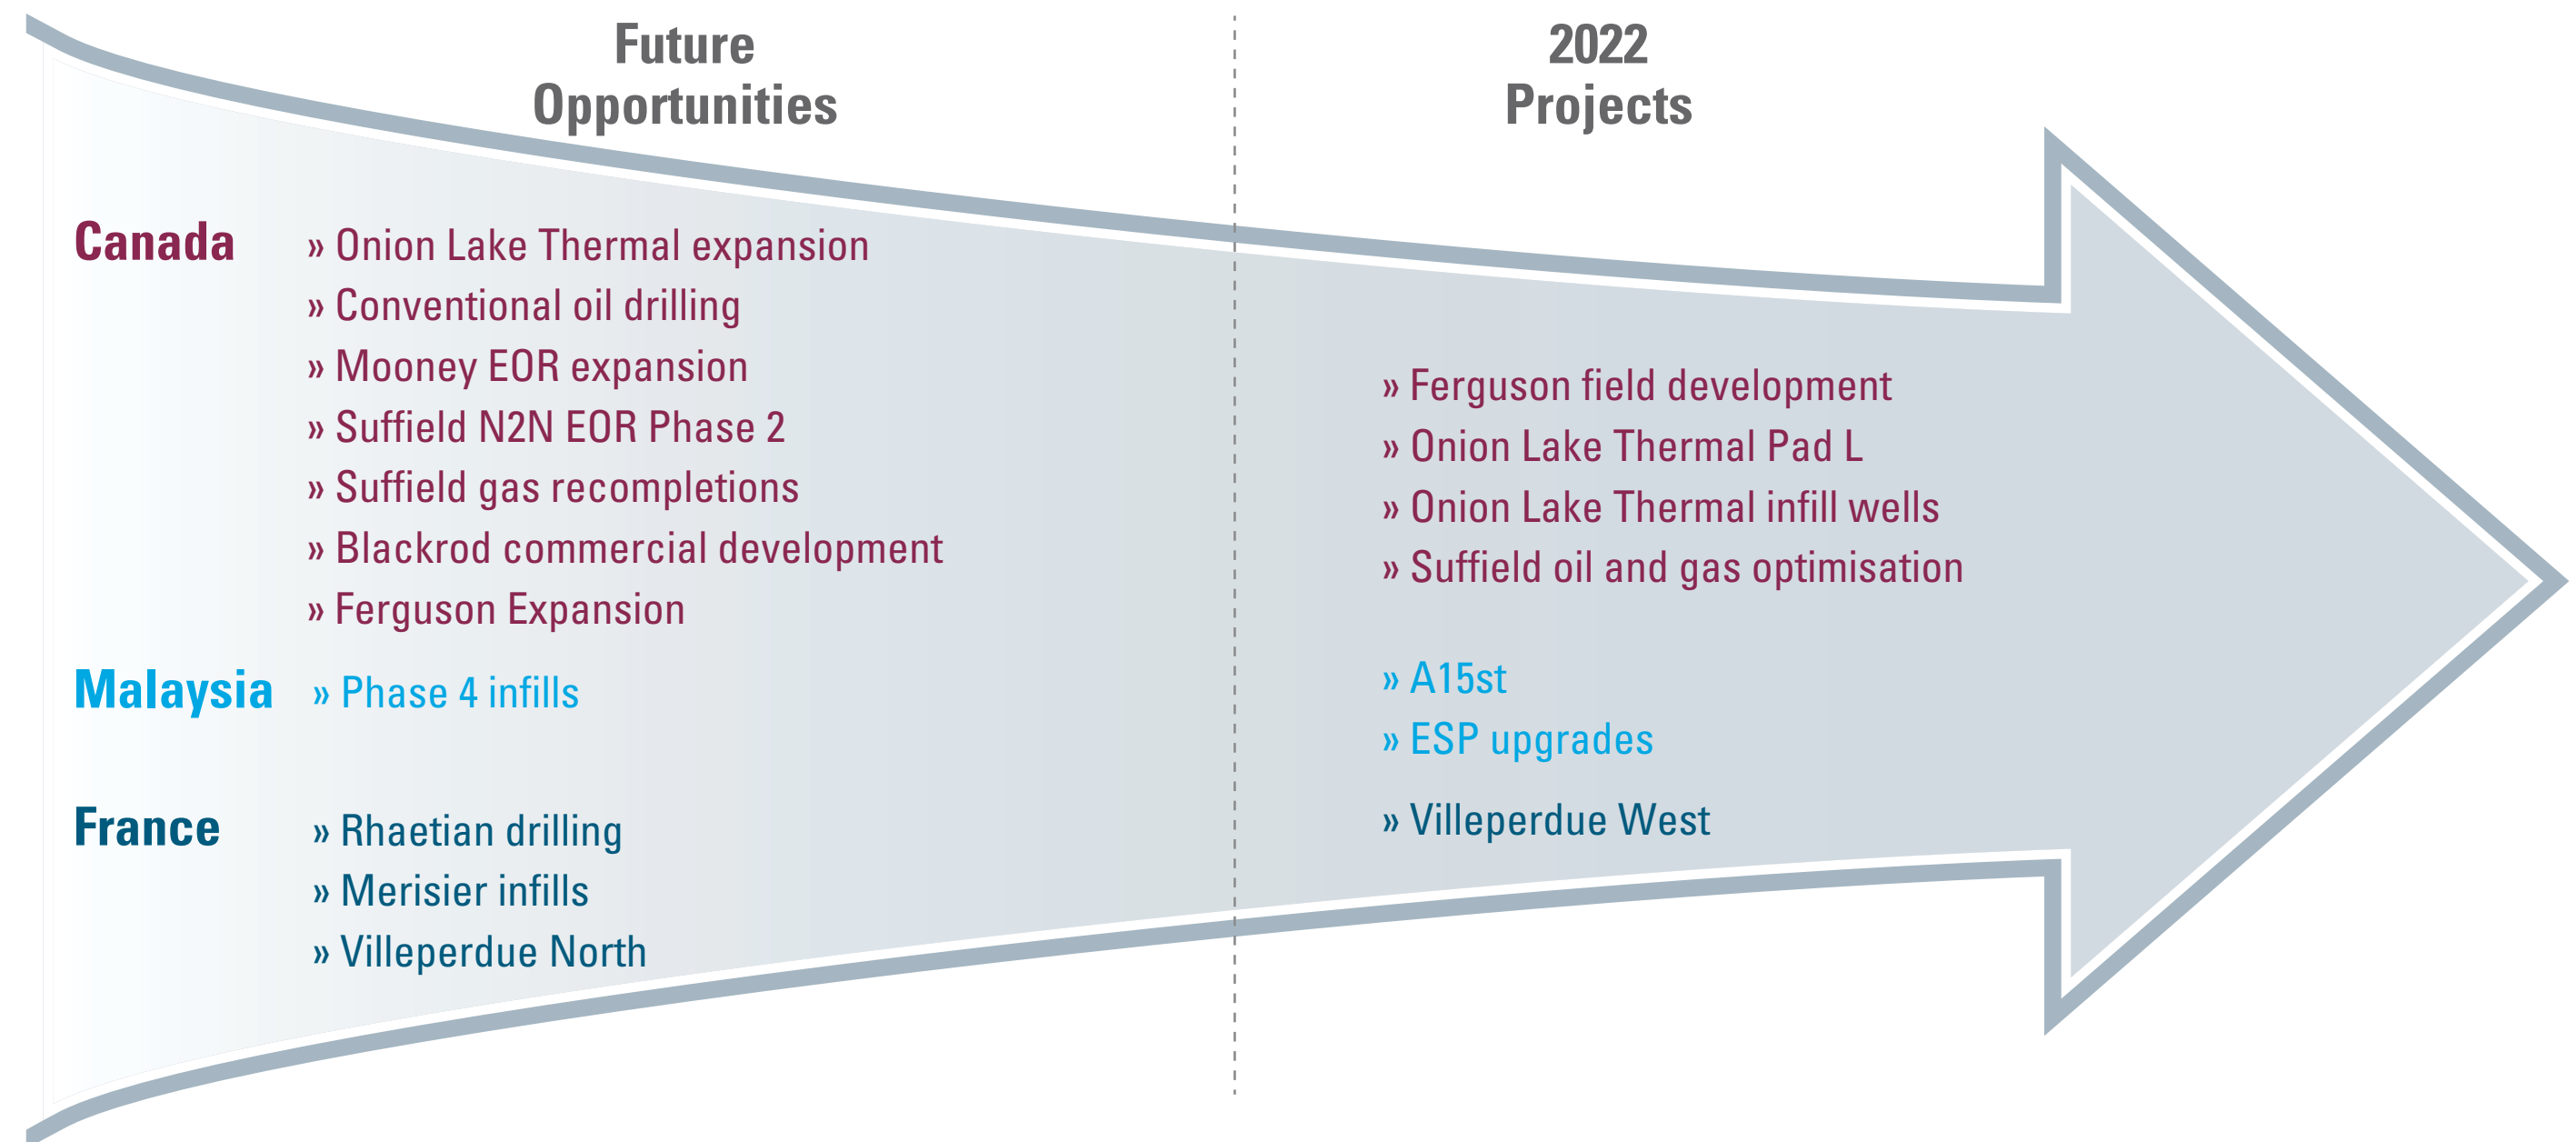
Future Opportunities

2022 Projects

Canada

» Onion Lake Thermal expansion
» Conventional oil drilling
» Mooney EOR expansion
» Suffield N2N EOR Phase 2
» Suffield gas recompletions
» Blackrod commercial development
» Ferguson Expansion

Malaysia

» Phase 4 infills

France

» Rhaetian drilling
» Merisier infills
» Villeperdue North

» Ferguson field development
» Onion Lake Thermal Pad L
» Onion Lake Thermal infill wells
» Suffield oil and gas optimisation

» A15st
» ESP upgrades

» Villeperdue West